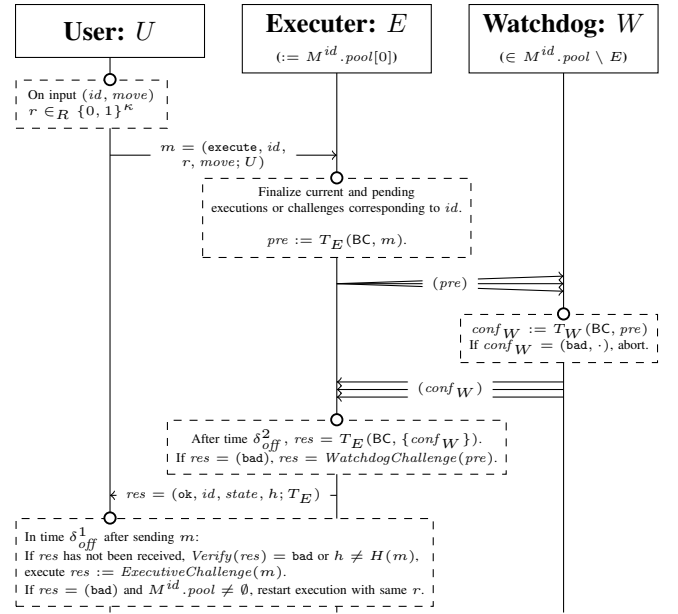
**User:** $U$

**Executer:** $E$

$(:= M^{id}.pool[0])$

**Watchdog:** $W$

$(\in M^{id}.pool \setminus E)$

On input $(id, move)$
$r \in_R \{0,1\}^{\kappa}$

$m = (\texttt{execute}, id, r, move; U)$

Finalize current and pending executions or challenges corresponding to $id$.

$pre := T_E(\mathsf{BC}, m)$.

$(pre)$

$conf_W := T_W(\mathsf{BC}, pre)$
If $conf_W = (\texttt{bad}, \cdot)$, abort.

$(conf_W)$

After time $\delta^2_{off}$, $res = T_E(\mathsf{BC}, \{conf_W\})$.
If $res = (\texttt{bad})$, $res = WatchdogChallenge(pre)$.

$res = (\texttt{ok}, id, state, h; T_E)$

In time $\delta^1_{off}$ after sending $m$:
If $res$ has not been received, $Verify(res) = \texttt{bad}$ or $h \neq H(m)$, execute $res := ExecutiveChallenge(m)$.
If $res = (\texttt{bad})$ and $M^{id}.pool \neq \emptyset$, restart execution with same $r$.